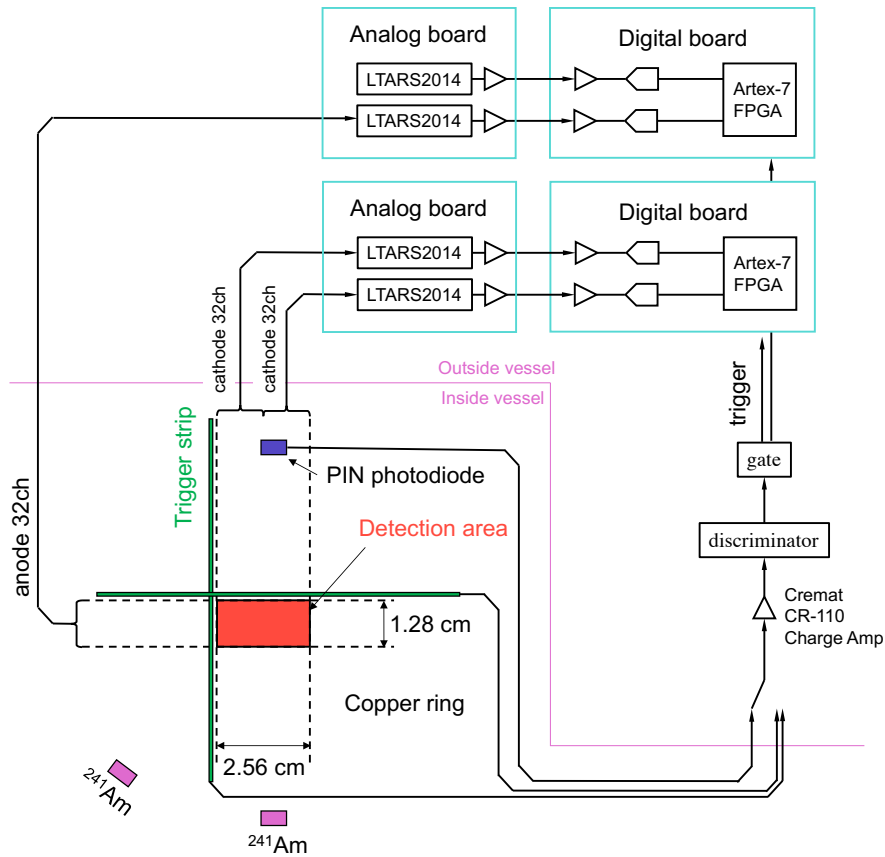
Analog board

LTARS2014

LTARS2014

Digital board

Artex-7 FPGA

Analog board

LTARS2014

LTARS2014

Digital board

Artex-7 FPGA

cathode 32ch

cathode 32ch

Outside vessel

Inside vessel

trigger

anode 32ch

Trigger strip

PIN photodiode

gate

Detection area

discriminator

Cremat CR-110 Charge Amp

1.28 cm

Copper ring

2.56 cm

$^{241}$Am

$^{241}$Am